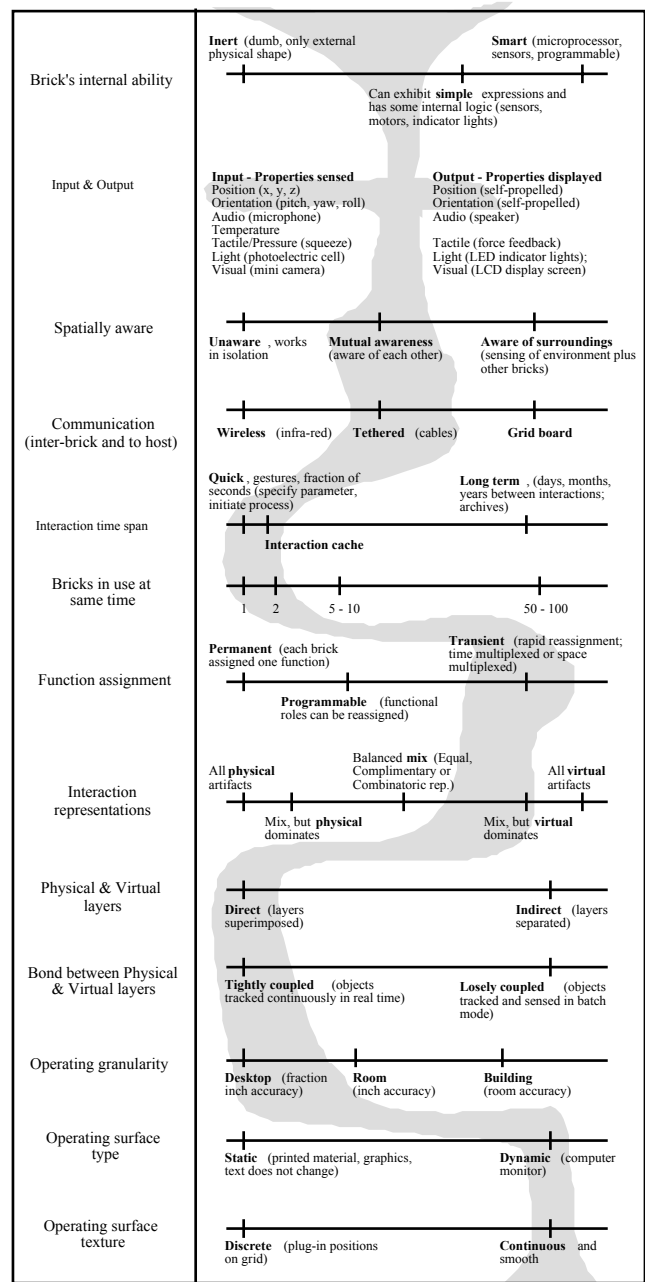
Brick's internal ability

Inert (dumb, only external physical shape)

Smart (microprocessor, sensors, programmable)

Can exhibit simple expressions and has some internal logic (sensors, motors, indicator lights)

Input & Output

Input - Properties sensed
Position (x, y, z)
Orientation (pitch, yaw, roll)
Audio (microphone)
Temperature
Tactile/Pressure (squeeze)
Light (photoelectric cell)
Visual (mini camera)

Output - Properties displayed
Position (self-propelled)
Orientation (self-propelled)
Audio (speaker)
Tactile (force feedback)
Light (LED indicator lights);
Visual (LCD display screen)

Spatially aware

Unaware , works in isolation

Mutual awareness (aware of each other)

Aware of surroundings (sensing of environment plus other bricks)

Communication (inter-brick and to host)

Wireless (infra-red)

Tethered (cables)

Grid board

Interaction time span

Quick , gestures, fraction of seconds (specify parameter, initiate process)

Long term , (days, months, years between interactions; archives)

Interaction cache

Bricks in use at same time

1 2 5 - 10 50 - 100

Function assignment

Permanent (each brick assigned one function)

Transient (rapid reassignment; time multiplexed or space multiplexed)

Programmable (functional roles can be reassigned)

Interaction representations

All physical artifacts

Balanced mix (Equal, Complimentary or Combinatoric rep.)

All virtual artifacts

Mix, but physical dominates

Mix, but virtual dominates

Physical & Virtual layers

Direct (layers superimposed)

Indirect (layers separated)

Bond between Physical & Virtual layers

Tightly coupled (objects tracked continuously in real time)

Losely coupled (objects tracked and sensed in batch mode)

Operating granularity

Desktop (fraction inch accuracy)

Room (inch accuracy)

Building (room accuracy)

Operating surface type

Static (printed material, graphics, text does not change)

Dynamic (computer monitor)

Operating surface texture

Discrete (plug-in positions on grid)

Continuous and smooth